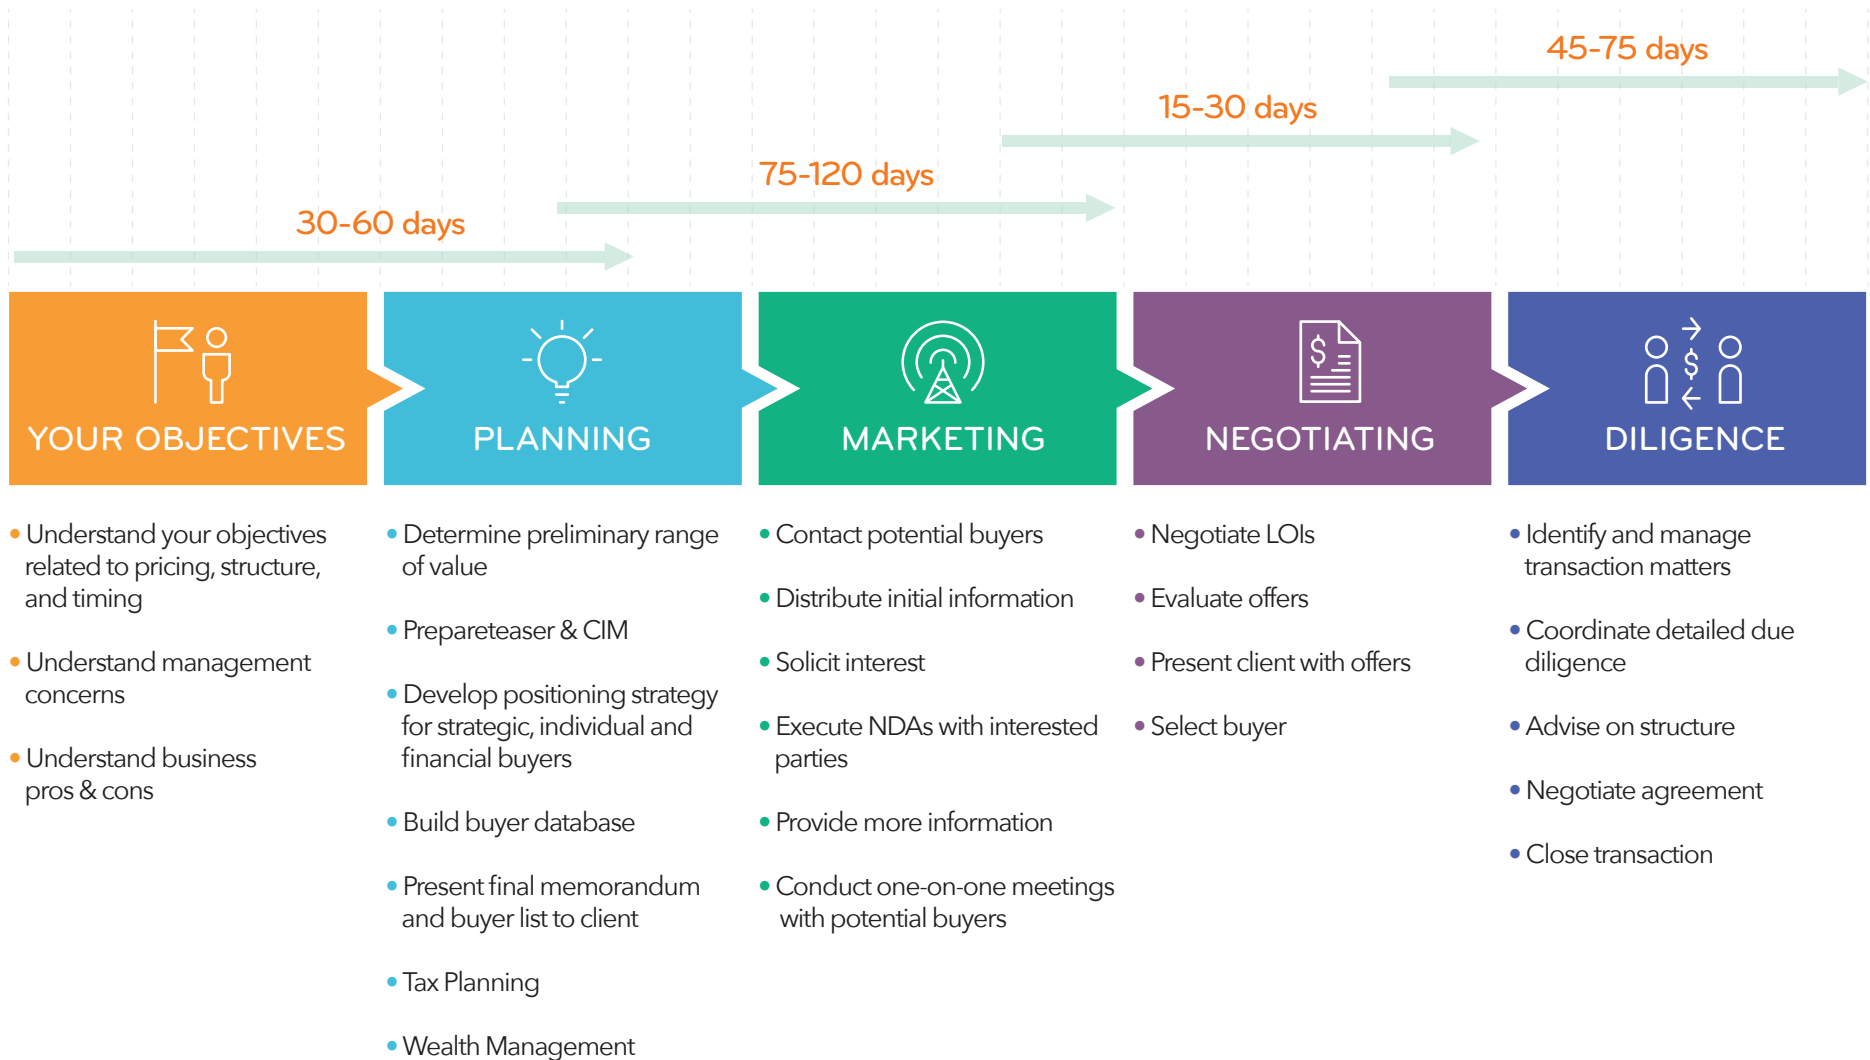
45-75 days

15-30 days

75-120 days

30-60 days

YOUR OBJECTIVES

PLANNING

MARKETING

NEGOTIATING

DILIGENCE

• Understand your objectives related to pricing, structure, and timing

• Understand management concerns

• Understand business pros & cons

• Determine preliminary range of value

• Prepareteaser & CIM

• Develop positioning strategy for strategic, individual and financial buyers

• Build buyer database

• Present final memorandum and buyer list to client

• Tax Planning

• Wealth Management

• Contact potential buyers

• Distribute initial information

• Solicit interest

• Execute NDAs with interested parties

• Provide more information

• Conduct one-on-one meetings with potential buyers

• Negotiate LOIs

• Evaluate offers

• Present client with offers

• Select buyer

• Identify and manage transaction matters

• Coordinate detailed due diligence

• Advise on structure

• Negotiate agreement

• Close transaction